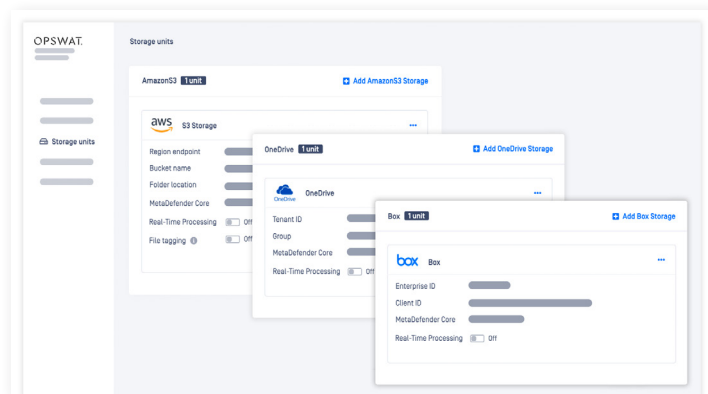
OPSWAT.

Storage units

Storage units

AmazonS3 1 unit
Add AmazonS3 Storage

aws S3 Storage
...
Region endpoint
Bucket name
Folder location
MetaDefender Core
Real-Time Processing Off
File tagging Off

OneDrive 1 unit
Add OneDrive Storage

OneDrive OneDrive
...
Tenant ID
Group
MetaDefender Core
Real-Time Processing Off

Box 1 unit
Add Box Storage

box Box
...
Enterprise ID
Client ID
MetaDefender Core
Real-Time Processing Off